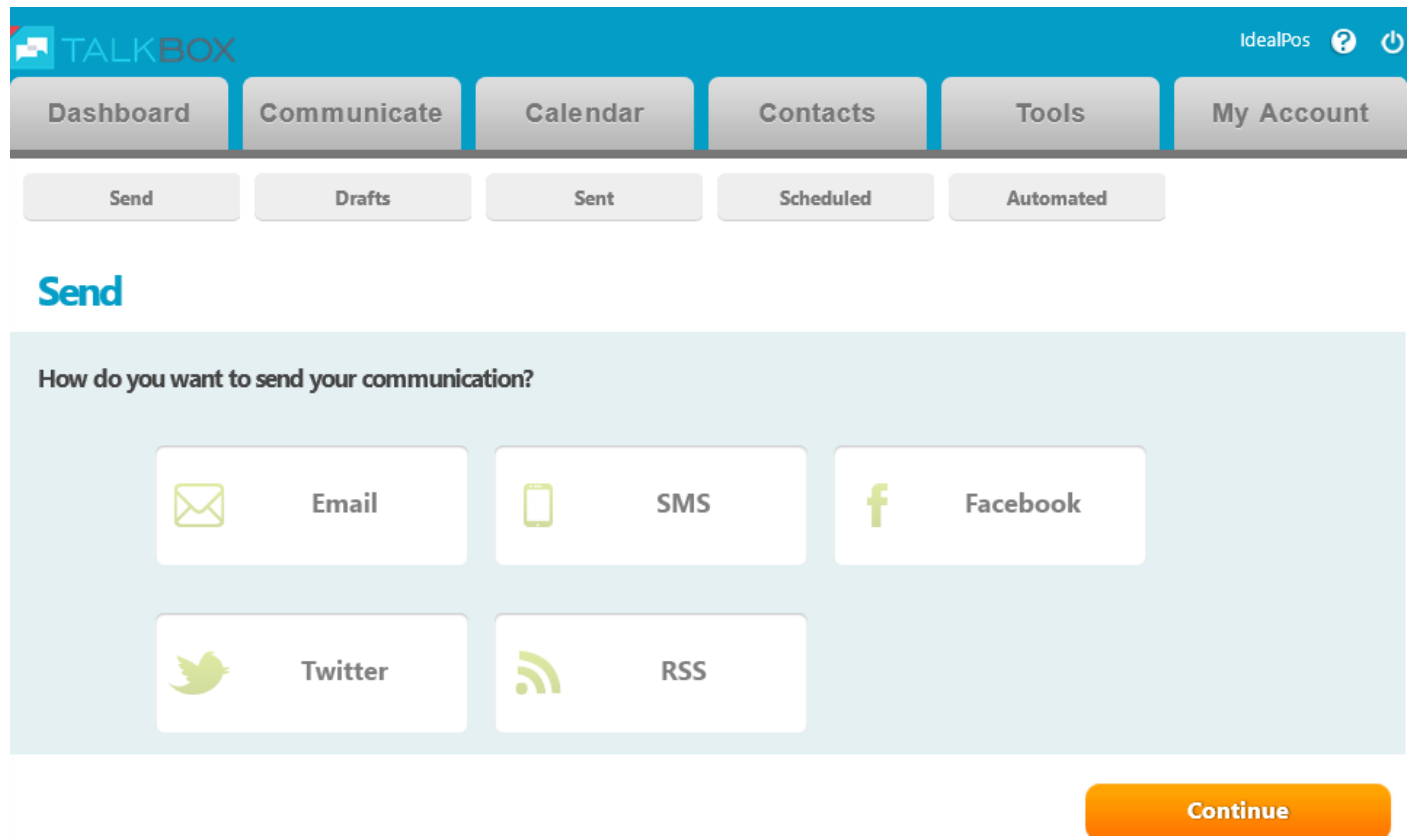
TALKBOX

IdealPos

Dashboard
Communicate
Calendar
Contacts
Tools
My Account

Send
Drafts
Sent
Scheduled
Automated

Send

How do you want to send your communication?

Email
SMS
Facebook
Twitter
RSS

Continue